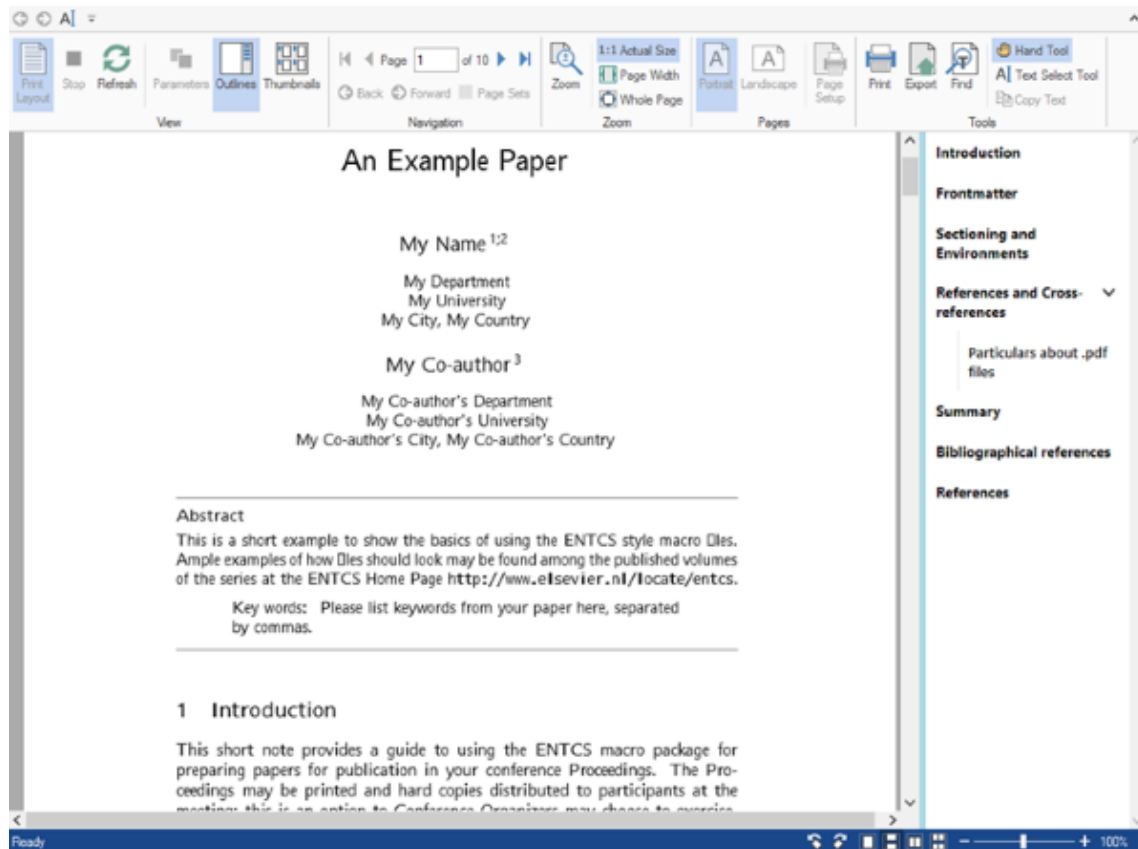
Print Layout
Stop
Refresh
Parameters
Outlines
Thumbnails
View
Page 1 of 10
Back
Forward
Page Sets
Navigation
Zoom
1:1 Actual Size
Page Width
Whole Page
Zoom
Portrait
Landscape
Page Setup
Pages
Print
Export
Find
Hand Tool
Text Select Tool
Copy Text
Tools

An Example Paper

My Name $^{1,2}$

My Department
My University
My City, My Country

My Co-author $^{3}$

My Co-author's Department
My Co-author's University
My Co-author's City, My Co-author's Country

Abstract

This is a short example to show the basics of using the ENTCS style macro Dles. Ample examples of how Dles should look may be found among the published volumes of the series at the ENTCS Home Page http://www.elsevier.nl/locate/entcs.

Key words: Please list keywords from your paper here, separated by commas.

1 Introduction

This short note provides a guide to using the ENTCS macro package for preparing papers for publication in your conference Proceedings. The Proceedings may be printed and hard copies distributed to participants at the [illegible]

Introduction

Frontmatter

Sectioning and Environments

References and Cross-references

Particulars about .pdf files

Summary

Bibliographical references

References

Ready

100%